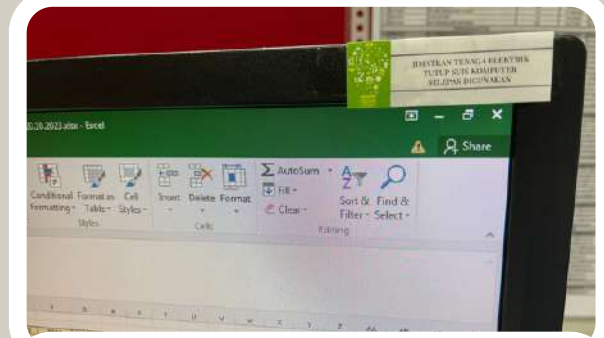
JIMATKAN TENAGA ELEKTRIK
TUTUP SUIS KOMPUTER
SELEPAS DIGUNAKAN

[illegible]02.26.2023.xlsx - Excel

Share

Conditional Formatting ▾ Format as Table ▾ Cell Styles ▾
Styles

Insert Delete Format
Cells

Σ AutoSum ▾
Fill ▾
Clear ▾
Sort & Filter ▾ Find & Select ▾
Editing